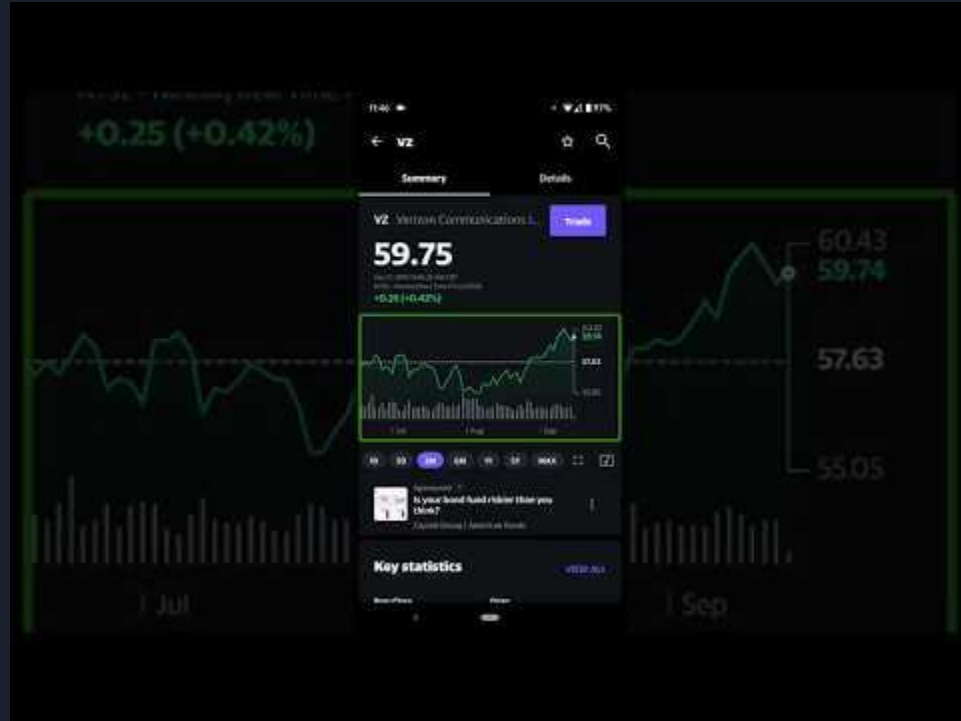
+0.25 (+0.42%)

11:46

97%

VZ

Summary

Details

VZ Verizon Communications I...

Trade

59.75

+0.25 (+0.42%)

60.43

59.74

57.63

55.05

Jul

Aug

Sep

1D

5D

3M

6M

1Y

5Y

MAX

Sponsored

Is your bond fund riskier than you think?

Capital Group | American Funds

Key statistics

VIEW ALL

60.43

59.74

57.63

55.05

Jul

Sep